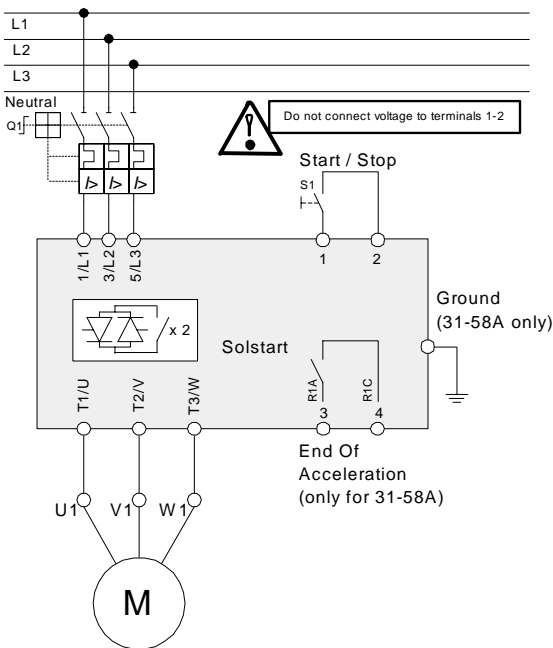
L1
L2
L3
Neutral
Q1
Do not connect voltage to terminals 1-2
Start / Stop
S1
1/L1
3/L2
5/L3
1
2
Ground
(31-58A only)
x 2
Solstart
R1A
R1C
T1/U
T2/V
T3/W
3
4
End Of
Acceleration
(only for 31-58A)
U1
V1
W1
M